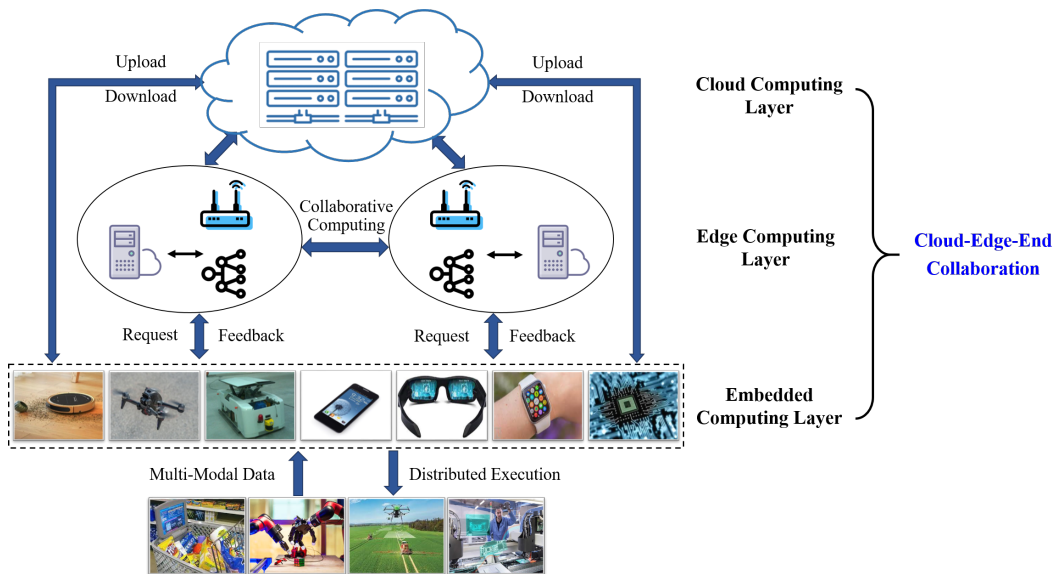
Upload

Download

Upload

Download

Cloud Computing Layer

Collaborative Computing

Edge Computing Layer

Cloud-Edge-End Collaboration

Request

Feedback

Request

Feedback

Embedded Computing Layer

Multi-Modal Data

Distributed Execution